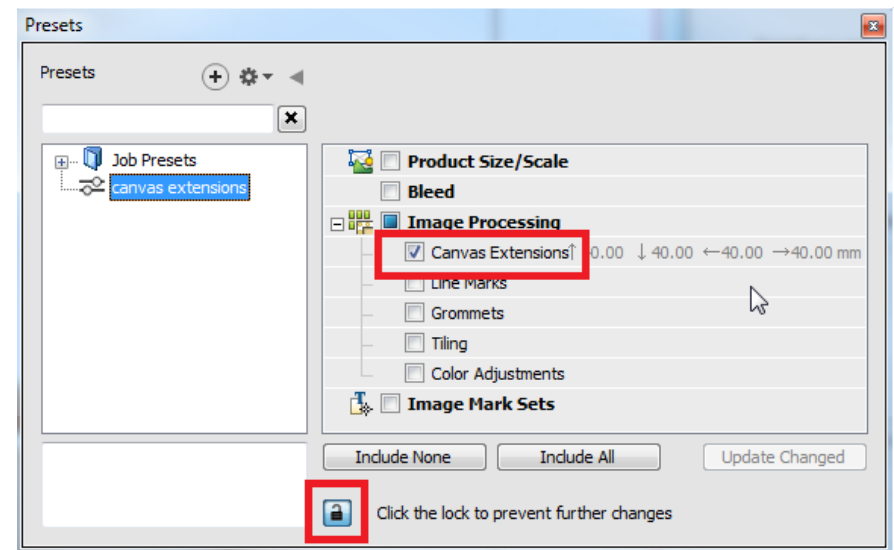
Presets

Presets

Job Presets
canvas extensions

Product Size/Scale
Bleed
Image Processing
Canvas Extensions ↑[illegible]0.00 ↓ 40.00 ←40.00 →40.00 mm
Line Marks
Grommets
Tiling
Color Adjustments
Image Mark Sets

Include None
Include All
Update Changed

Click the lock to prevent further changes